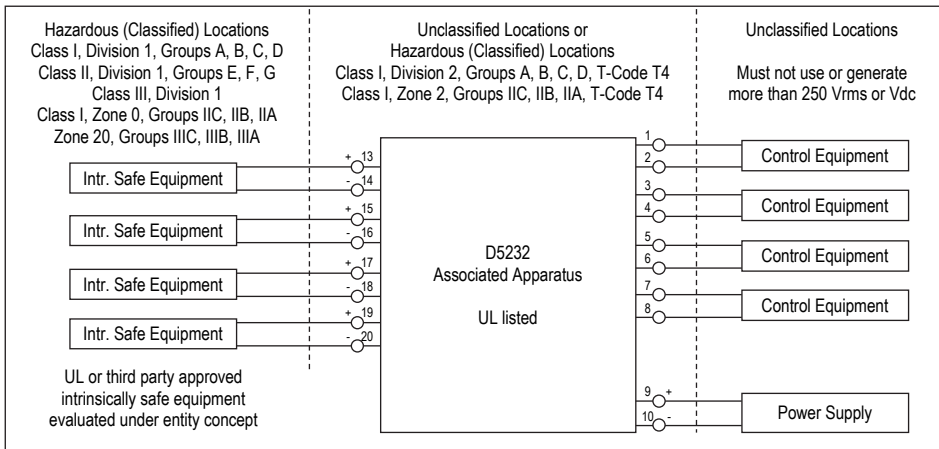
Hazardous (Classified) Locations
Class I, Division 1, Groups A, B, C, D
Class II, Division 1, Groups E, F, G
Class III, Division 1
Class I, Zone 0, Groups IIC, IIB, IIA
Zone 20, Groups IIIC, IIIB, IIIA

Unclassified Locations or
Hazardous (Classified) Locations
Class I, Division 2, Groups A, B, C, D, T-Code T4
Class I, Zone 2, Groups IIC, IIB, IIA, T-Code T4

Unclassified Locations

Must not use or generate more than 250 Vrms or Vdc

+ 13
- 14
Intr. Safe Equipment

+ 15
- 16
Intr. Safe Equipment

+ 17
- 18
Intr. Safe Equipment

+ 19
- 20
Intr. Safe Equipment

UL or third party approved intrinsically safe equipment evaluated under entity concept

D5232
Associated Apparatus

UL listed

1
2
Control Equipment

3
4
Control Equipment

5
6
Control Equipment

7
8
Control Equipment

9 +
10 -
Power Supply